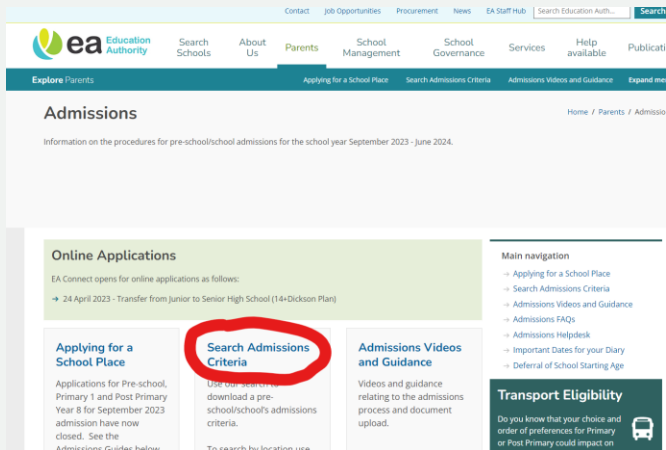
Contact Job Opportunities Procurement News EA Staff Hub Search Education Auth... Search

ea Education Authority

Search Schools About Us Parents School Management School Governance Services Help available Publicatio

Explore Parents Applying for a School Place Search Admissions Criteria Admissions Videos and Guidance Expand me

Admissions

Home / Parents / Admissio

Information on the procedures for pre-school/school admissions for the school year September 2023 - June 2024.

Online Applications

EA Connect opens for online applications as follows:

→ 24 April 2023 - Transfer from Junior to Senior High School (14+Dickson Plan)

Applying for a School Place

Applications for Pre-school, Primary 1 and Post Primary Year 8 for September 2023 admission have now closed. See the Admissions Guides below

Search Admissions Criteria

Use our search to download a pre-school/school's admissions criteria.

To search by location use

Admissions Videos and Guidance

Videos and guidance relating to the admissions process and document upload.

Main navigation

Applying for a School Place

Search Admissions Criteria

Admissions Videos and Guidance

Admissions FAQs

Admissions Helpdesk

Important Dates for your Diary

Deferral of School Starting Age

Transport Eligibility

Do you know that your choice and order of preferences for Primary or Post Primary could impact on